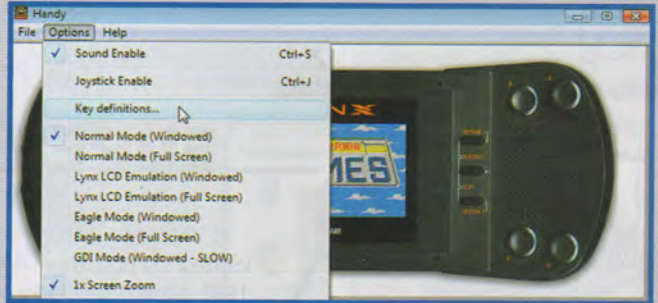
Handy

File Options Help

✓ Sound Enable Ctrl+S

Joystick Enable Ctrl+J

Key definitions...

✓ Normal Mode (Windowed)

Normal Mode (Full Screen)

Lynx LCD Emulation (Windowed)

Lynx LCD Emulation (Full Screen)

Eagle Mode (Windowed)

Eagle Mode (Full Screen)

GDI Mode (Windowed - SLOW)

✓ 1x Screen Zoom

NX

MES